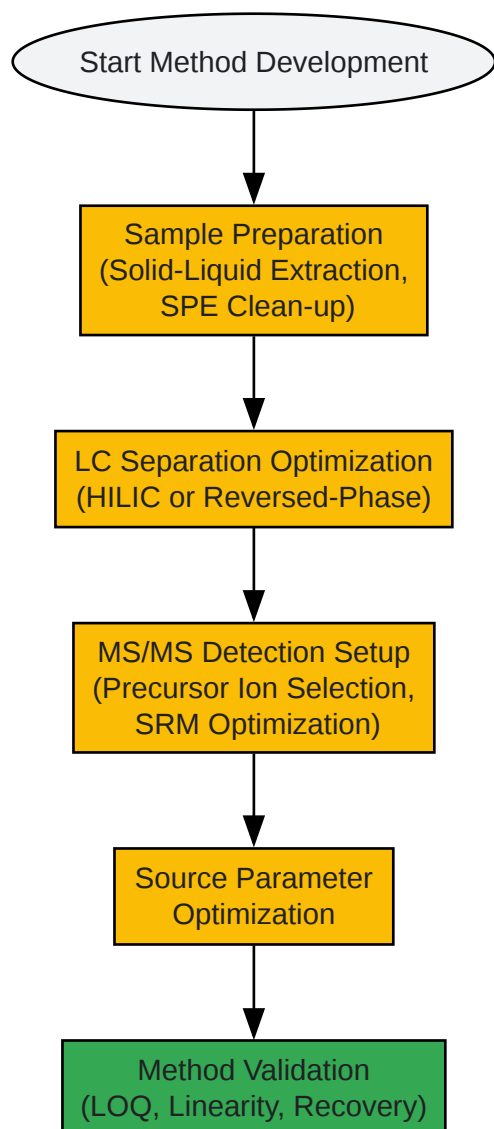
Start Method Development

Sample Preparation (Solid-Liquid Extraction, SPE Clean-up)

LC Separation Optimization (HILIC or Reversed-Phase)

MS/MS Detection Setup (Precursor Ion Selection, SRM Optimization)

Source Parameter Optimization

Method Validation (LOQ, Linearity, Recovery)